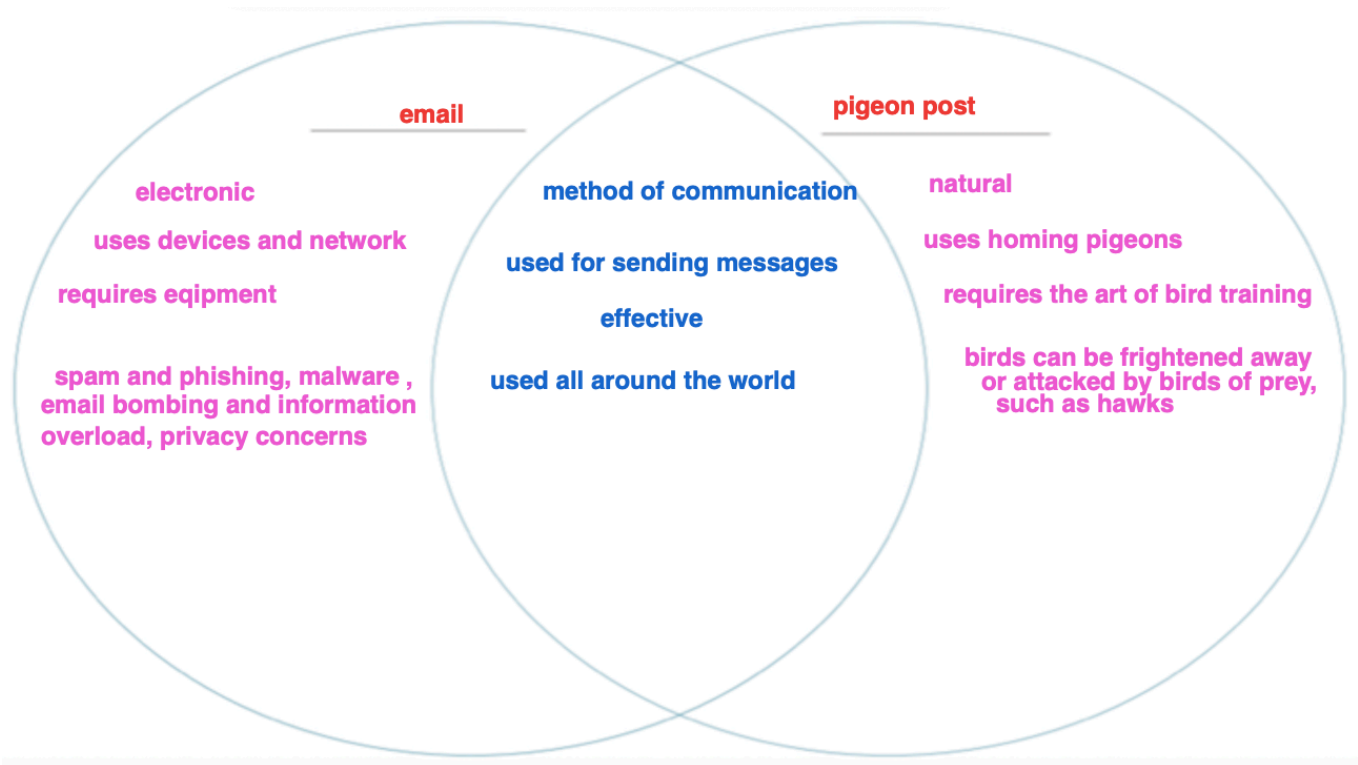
email

electronic

uses devices and network

requires eqipment

spam and phishing, malware , email bombing and information overload, privacy concerns

method of communication

used for sending messages

effective

used all around the world

pigeon post

natural

uses homing pigeons

requires the art of bird training

birds can be frightened away or attacked by birds of prey, such as hawks